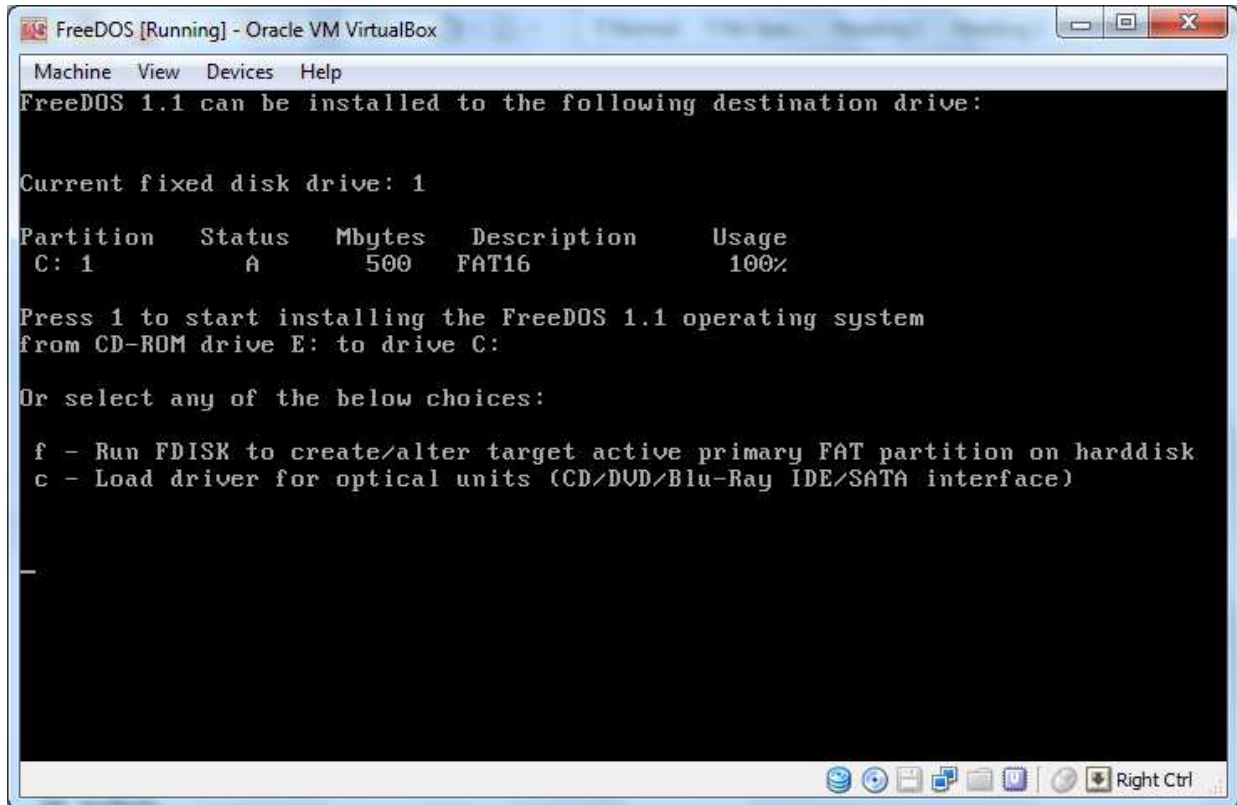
FreeDOS [Running] - Oracle VM VirtualBox

Machine View Devices Help

FreeDOS 1.1 can be installed to the following destination drive:

Current fixed disk drive: 1

| Partition | Status | Mbytes | Description | Usage |
|---|---|---|---|---|
| C: 1 | A | 500 | FAT16 | 100% |

Press 1 to start installing the FreeDOS 1.1 operating system from CD-ROM drive E: to drive C:

Or select any of the below choices:

f - Run FDISK to create/alter target active primary FAT partition on harddisk
c - Load driver for optical units (CD/DVD/Blu-Ray IDE/SATA interface)

_

Right Ctrl